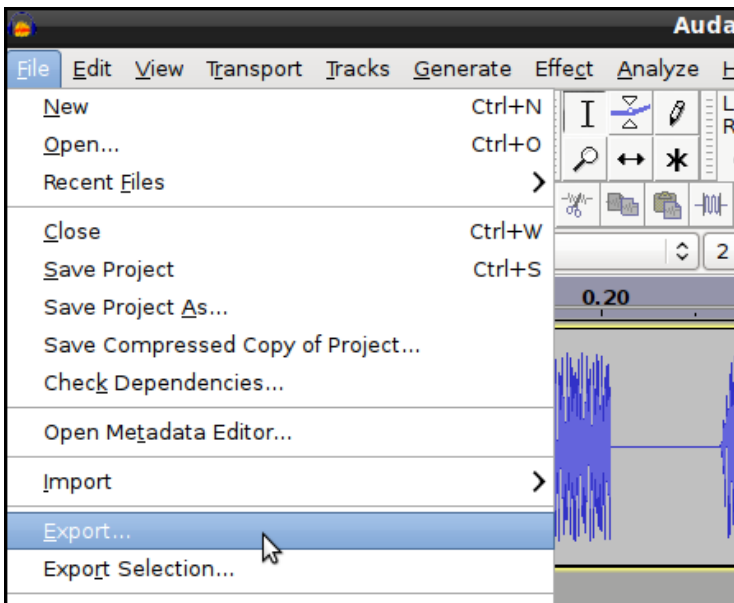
Auda

File Edit View Transport Tracks Generate Effect Analyze H

New Ctrl+N
Open... Ctrl+O
Recent Files

Close Ctrl+W
Save Project Ctrl+S
Save Project As...
Save Compressed Copy of Project...
Check Dependencies...

Open Metadata Editor...

Import

Export...
Export Selection...

L
R

2

0.20